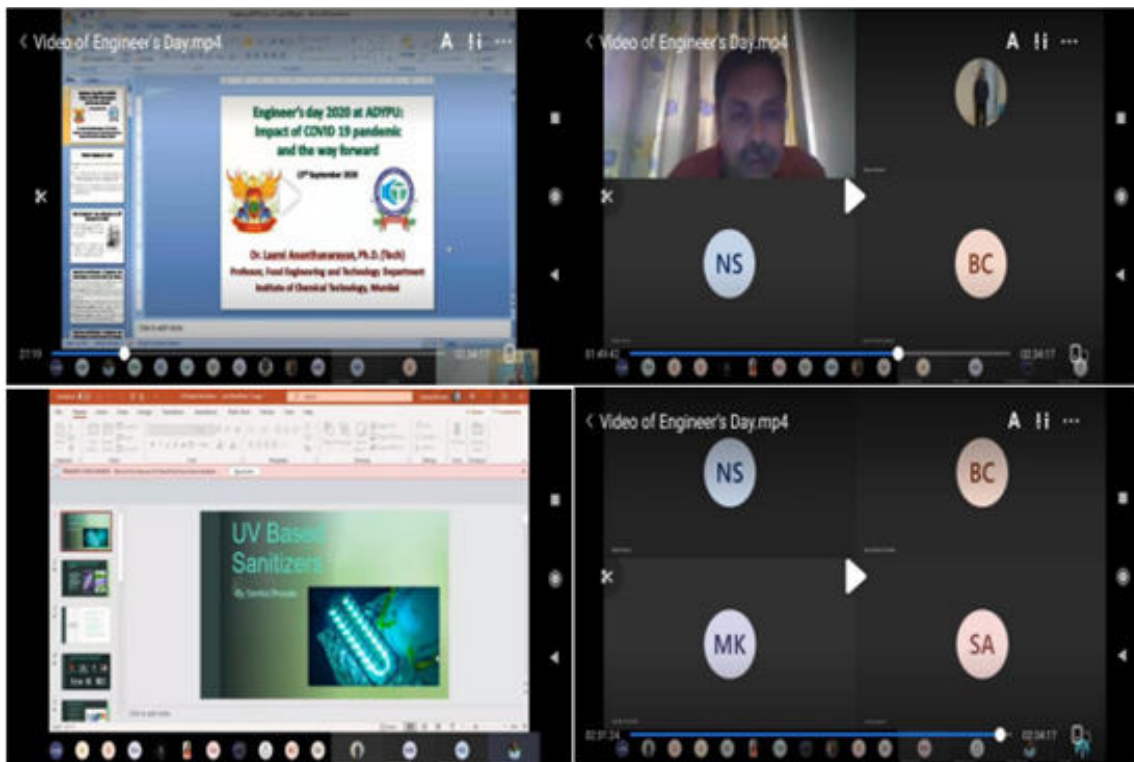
< Video of Engineer's Day.mp4

Engineer's day 2020 at ADYPU: Impact of COVID 19 pandemic and the way forward

15th September 2020

Dr. Laxmi Ananthanarayan, Ph.D. (Tech)
Professor, Food Engineering and Technology Department
Institute of Chemical Technology, Mumbai

21:19

02:34:17

< Video of Engineer's Day.mp4

NS

BC

01:49:42

02:34:17

UV Based Sanitizers

By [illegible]

< Video of Engineer's Day.mp4

NS

BC

MK

SA

02:31:24

02:34:17